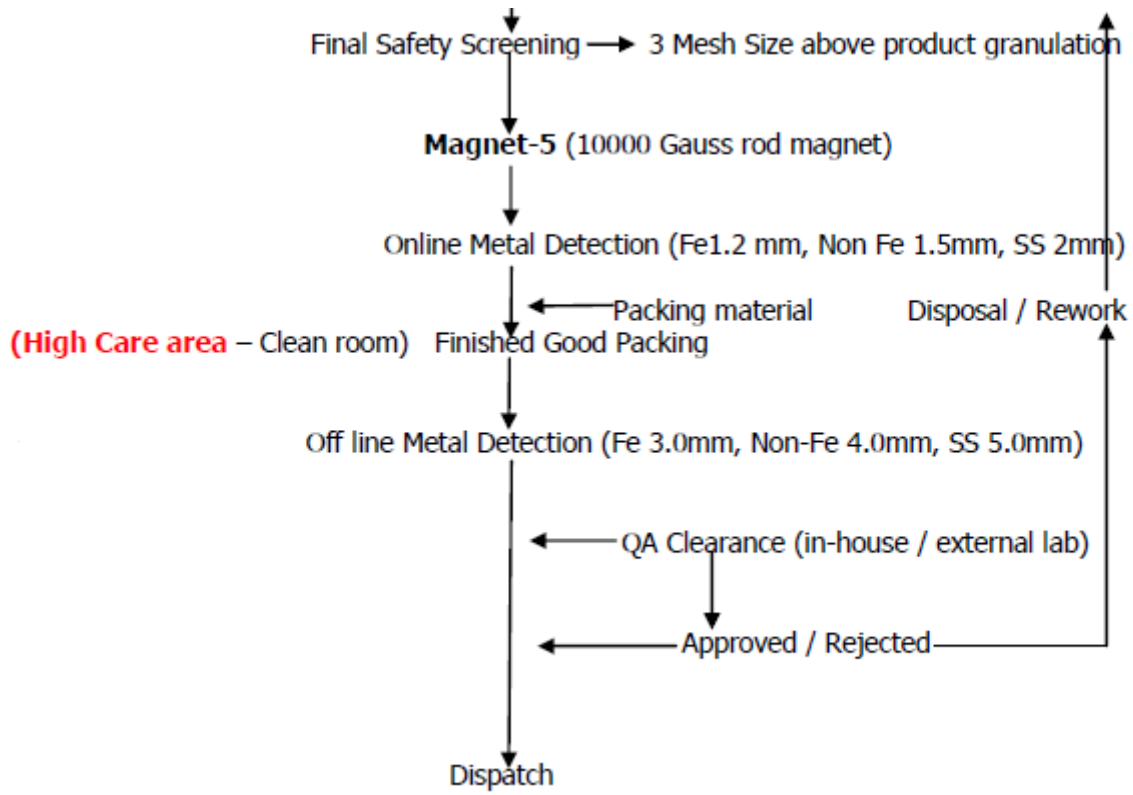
Final Safety Screening → 3 Mesh Size above product granulation

**Magnet-5** (10000 Gauss rod magnet)

Online Metal Detection (Fe1.2 mm, Non Fe 1.5mm, SS 2mm)

Packing material

Disposal / Rework

(High Care area – Clean room) Finished Good Packing

Off line Metal Detection (Fe 3.0mm, Non-Fe 4.0mm, SS 5.0mm)

QA Clearance (in-house / external lab)

Approved / Rejected

Dispatch